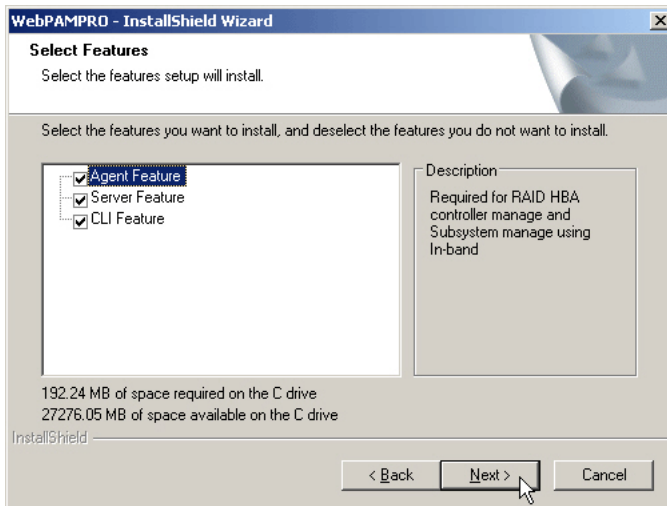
WebPAMPRO - InstallShield Wizard
X

Select Features
Select the features setup will install.

Select the features you want to install, and deselect the features you do not want to install.

Agent Feature
Server Feature
CLI Feature

Description
Required for RAID HBA controller manage and Subsystem manage using In-band

192.24 MB of space required on the C drive
27276.05 MB of space available on the C drive

InstallShield

< Back
Next >
Cancel